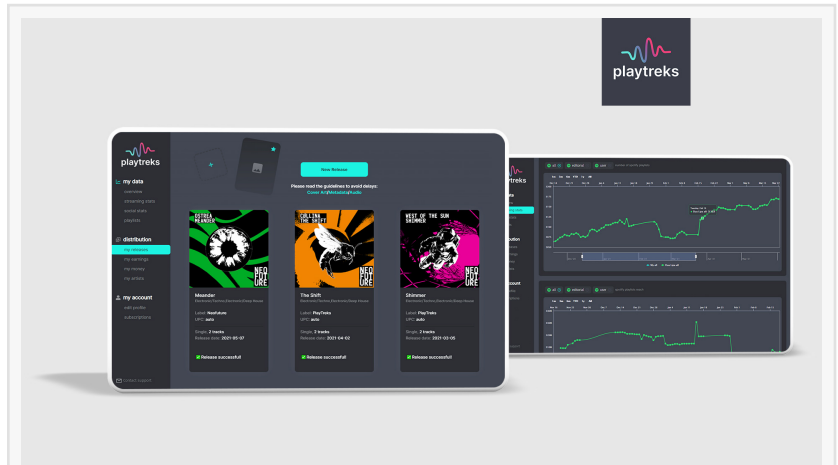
playtreks

playtreks

my data
overview
streaming stats
social stats
playlists

distribution
my releases
my earnings
my money
my artists

my account
edit profile
subscriptions

New Release

Please read the guidelines to avoid delays:
Cover Art|Metadata|Audio

OSTREA MEANDER
NEO FUTURE

Meander
Electronic|Techno|Electronic|Deep House

Label: Neofuture
UPC: auto

Single: 2 tracks
Release date: 2021-05-07

Release successfull

COLLINS THE SHIFT
NEO FUTURE

The Shift
Electronic|Techno|Electronic|Deep House

Label: PlayTreks
UPC: auto

Single: 3 tracks
Release date: 2021-04-02

Release successfull

WEST OF THE SUN SHIMMER
NEO FUTURE

Shimmer
Electronic|Techno|Electronic|Deep House

Label: PlayTreks
UPC: auto

Single: 2 tracks
Release date: 2021-03-05

Release successfull

contact support